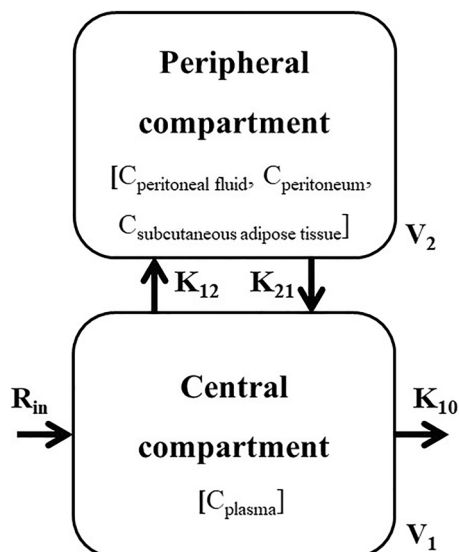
Peripheral compartment

[$C_{\text{peritoneal fluid}}$, $C_{\text{peritoneum}}$, $C_{\text{subcutaneous adipose tissue}}$]

$V_2$

$K_{12}$

$K_{21}$

$R_{in}$

Central compartment

[$C_{\text{plasma}}$]

$K_{10}$

$V_1$